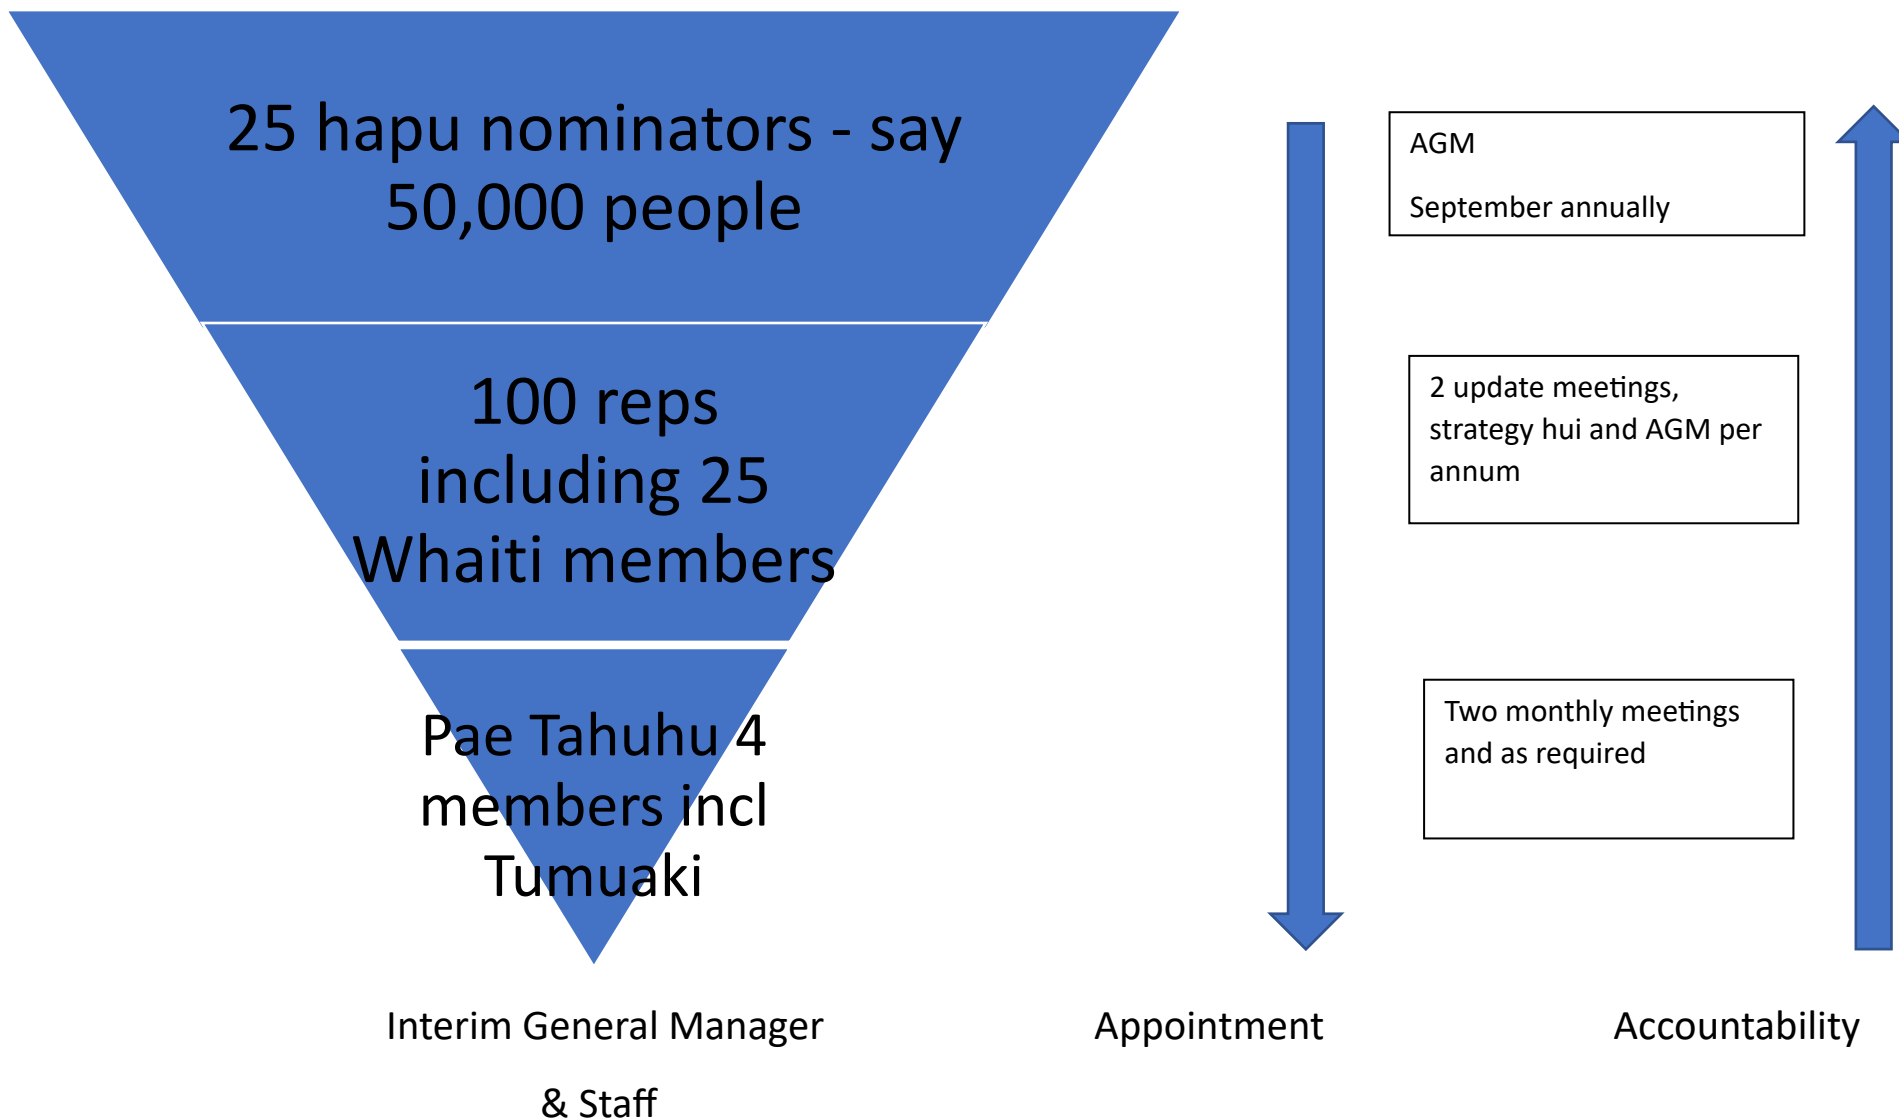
25 hapu nominators - say 50,000 people

100 reps including 25 Whaiti members

Pae Tahuhu 4 members incl Tumuaki

Interim General Manager

& Staff

AGM

September annually

2 update meetings, strategy hui and AGM per annum

Two monthly meetings and as required

Appointment

Accountability